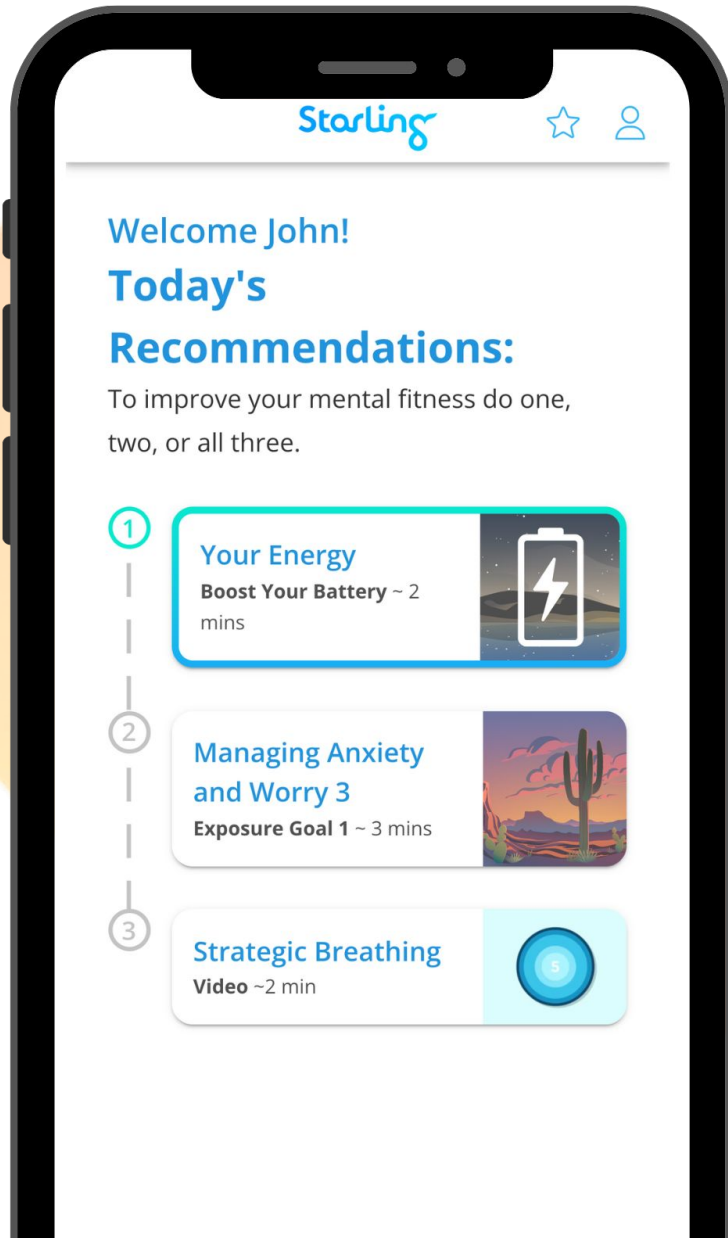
Starling

Welcome John!

Today's Recommendations:

To improve your mental fitness do one, two, or all three.

1

Your Energy
**Boost Your Battery** ~ 2 mins

2

Managing Anxiety and Worry 3
**Exposure Goal 1** ~ 3 mins

3

Strategic Breathing
**Video** ~2 min

5